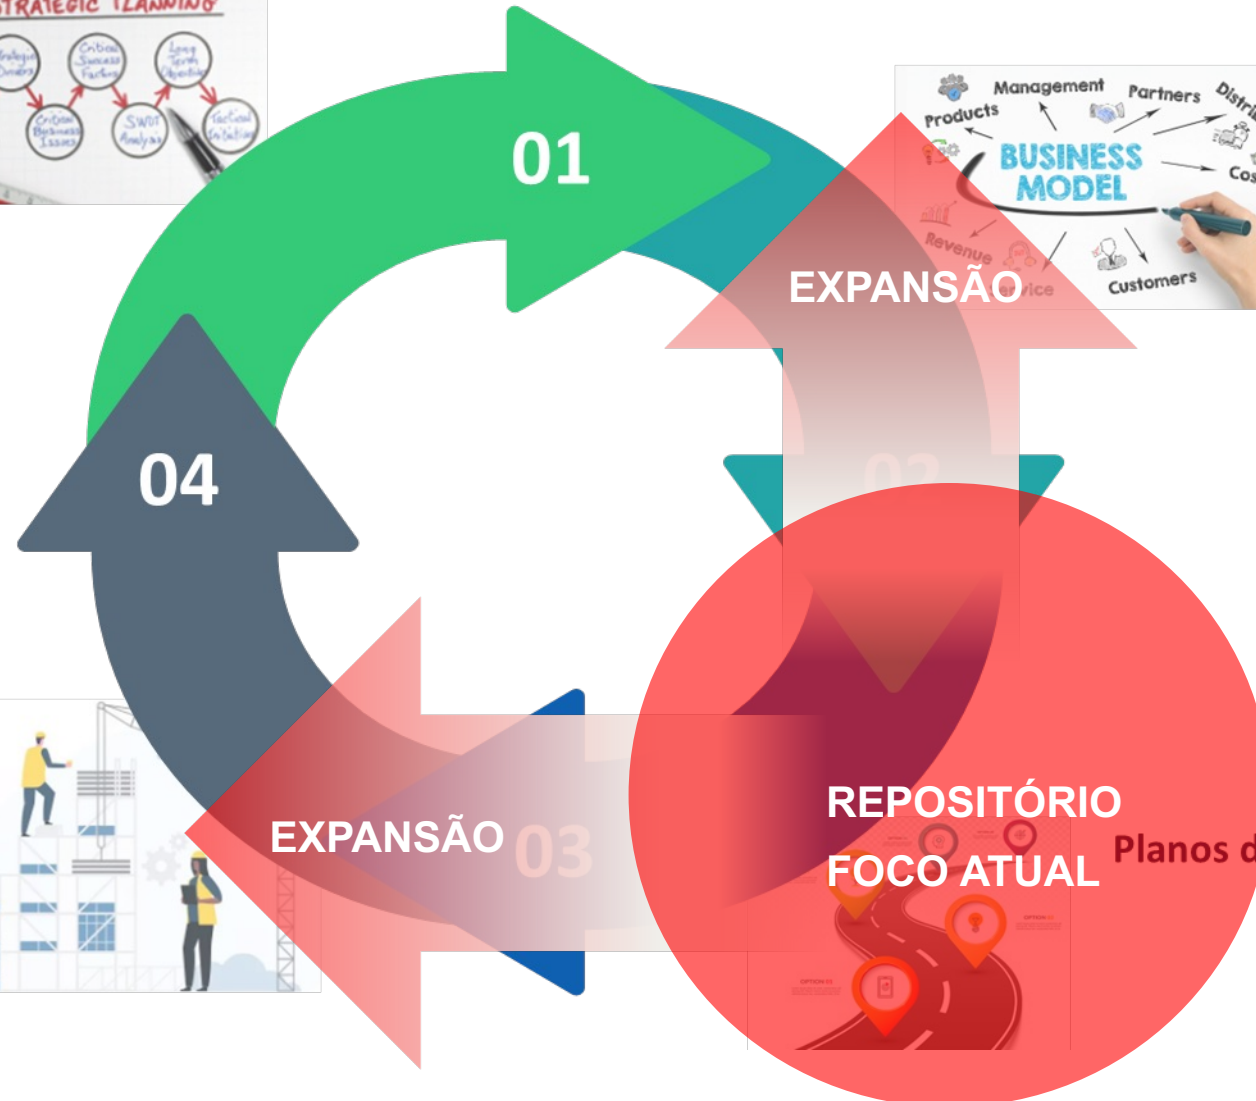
STRATEGIC PLANNING

Strategic Drivers
Critical Success Factors
Long Term Objectives
Critical Business Issues
SWOT Analysis
Tactical Initiatives

01

Management
Partners
Products
Distri
BUSINESS MODEL
Cos
Revenue
Service
Customers

EXPANSÃO

04

02

EXPANSÃO

03

REPOSITÓRIO
FOCO ATUAL

Planos d